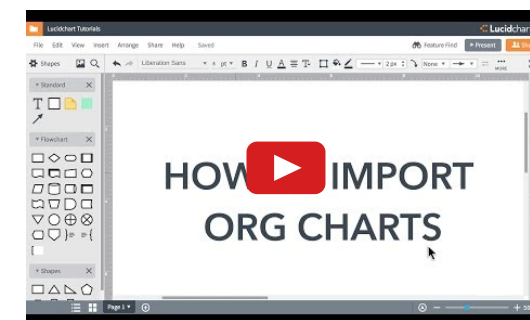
Lucidchart Tutorials

Lucidchart

File Edit View Insert Arrange Share Help Saved

Feature Find

Present

Shapes

Liberation Sans

pt

B I U A

2 px

None

MORE

Standard

T

Flowchart

Shapes

HOW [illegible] IMPORT
ORG CHARTS

Page 1